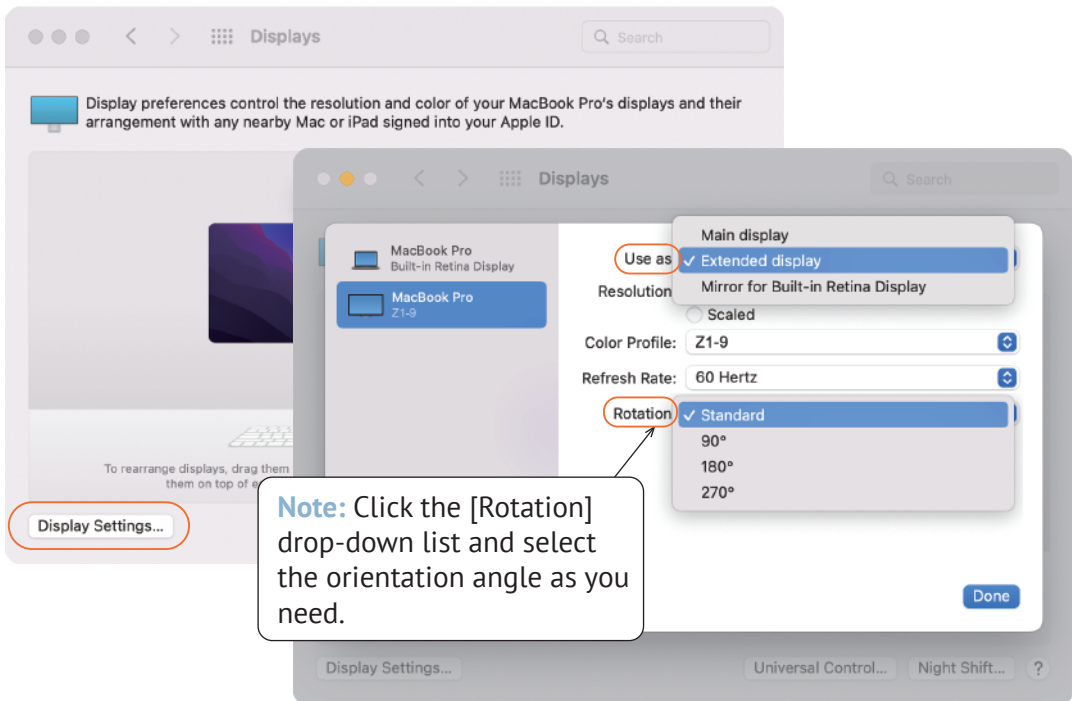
Displays

Search

Display preferences control the resolution and color of your MacBook Pro's displays and their arrangement with any nearby Mac or iPad signed into your Apple ID.

To rearrange displays, drag them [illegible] them on top of e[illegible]

Display Settings...

Displays

Search

MacBook Pro
Built-in Retina Display

MacBook Pro
Z1-9

Use as

Main display
✓ Extended display
Mirror for Built-in Retina Display

Resolution

Scaled

Color Profile: Z1-9

Refresh Rate: 60 Hertz

Rotation

✓ Standard
90°
180°
270°

Note: Click the [Rotation] drop-down list and select the orientation angle as you need.

Done

Display Settings...

Universal Control...

Night Shift...

?